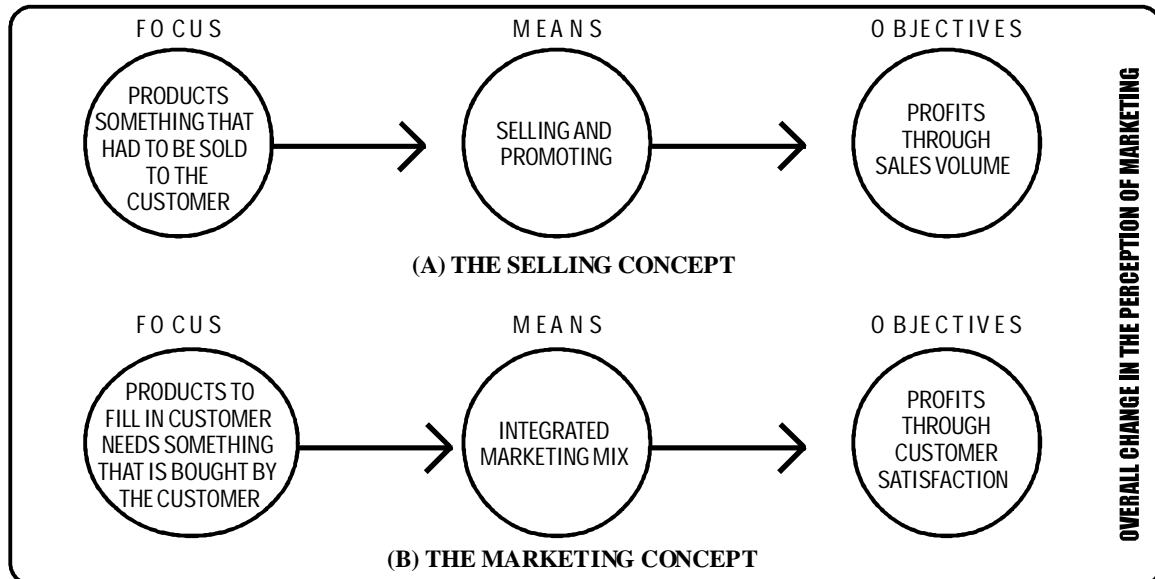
FOCUS

PRODUCTS SOMETHING THAT HAD TO BE SOLD TO THE CUSTOMER

MEANS

SELLING AND PROMOTING

OBJECTIVES

PROFITS THROUGH SALES VOLUME

(A) THE SELLING CONCEPT

FOCUS

PRODUCTS TO FILL IN CUSTOMER NEEDS SOMETHING THAT IS BOUGHT BY THE CUSTOMER

MEANS

INTEGRATED MARKETING MIX

OBJECTIVES

PROFITS THROUGH CUSTOMER SATISFACTION

(B) THE MARKETING CONCEPT

OVERALL CHANGE IN THE PERCEPTION OF MARKETING